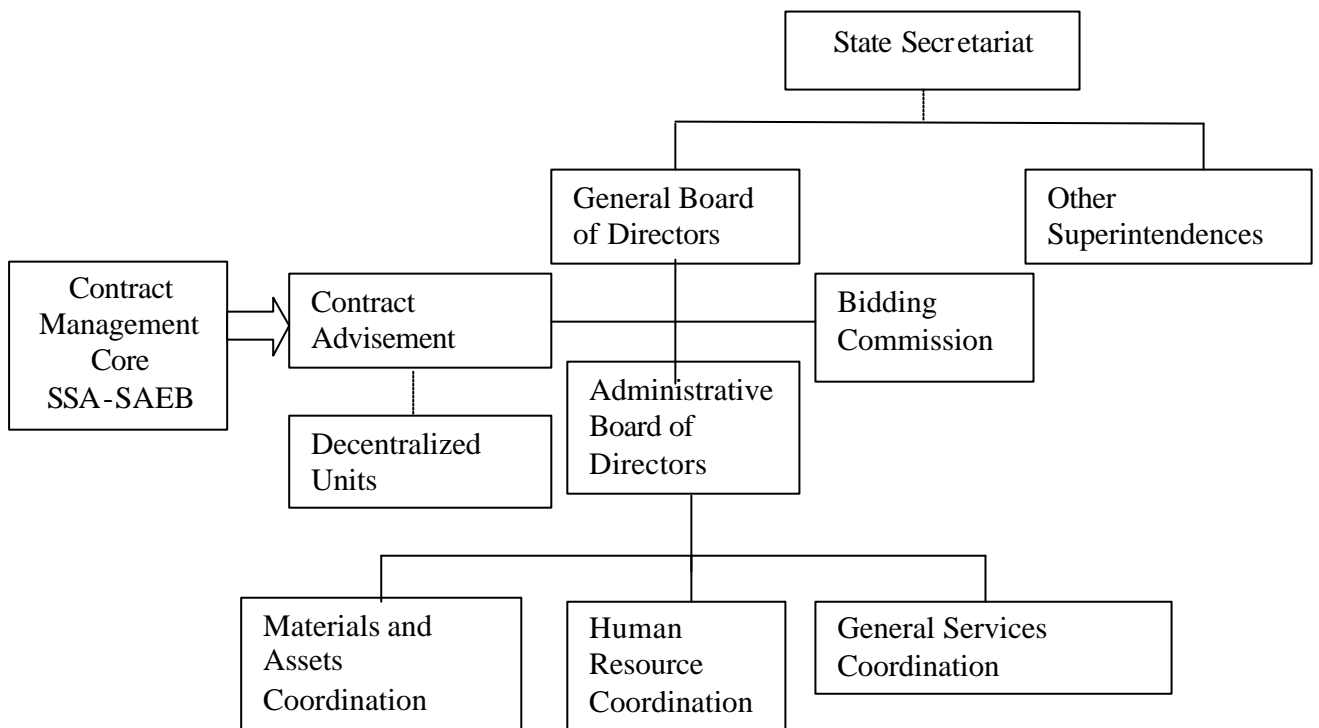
State Secretariat

General Board of Directors

Other Superintendences

Contract Management Core SSA-SAEB

Contract Advisement

Bidding Commission

Administrative Board of Directors

Decentralized Units

Materials and Assets Coordination

Human Resource Coordination

General Services Coordination